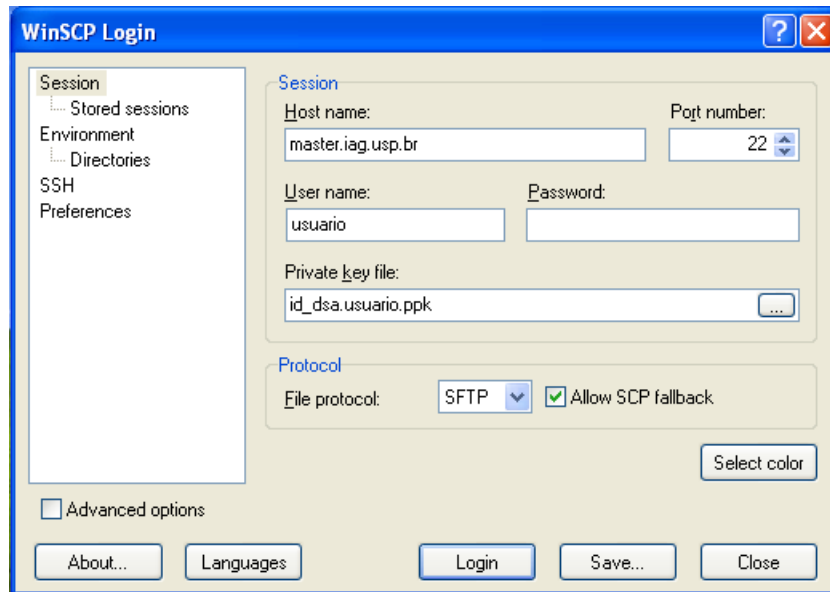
WinSCP Login

Session
Stored sessions
Environment
Directories
SSH
Preferences

Session
Host name:
master.iag.usp.br
Port number:
22
User name:
usuario
Password:
Private key file:
id_dsa.usuario.ppk
...

Protocol
File protocol:
SFTP
Allow SCP fallback

Select color

Advanced options

About...
Languages
Login
Save...
Close